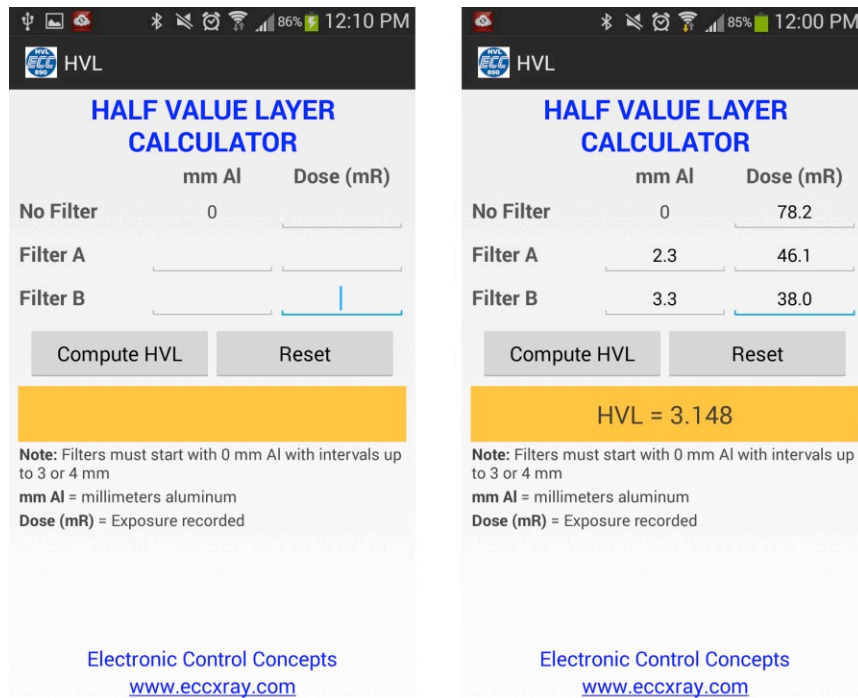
86% 12:10 PM

HVL ECC 890

HVL

HALF VALUE LAYER CALCULATOR

| | mm Al | Dose (mR) |
|---|---|---|
| No Filter | 0 | |
| Filter A | | |
| Filter B | | |

Compute HVL

Reset

**Note:** Filters must start with 0 mm Al with intervals up to 3 or 4 mm

**mm Al** = millimeters aluminum

**Dose (mR)** = Exposure recorded

Electronic Control Concepts

www.eccxray.com

85% 12:00 PM

HVL ECC 890

HVL

HALF VALUE LAYER CALCULATOR

| | mm Al | Dose (mR) |
|---|---|---|
| No Filter | 0 | 78.2 |
| Filter A | 2.3 | 46.1 |
| Filter B | 3.3 | 38.0 |

Compute HVL

Reset

HVL = 3.148

**Note:** Filters must start with 0 mm Al with intervals up to 3 or 4 mm

**mm Al** = millimeters aluminum

**Dose (mR)** = Exposure recorded

Electronic Control Concepts

www.eccxray.com